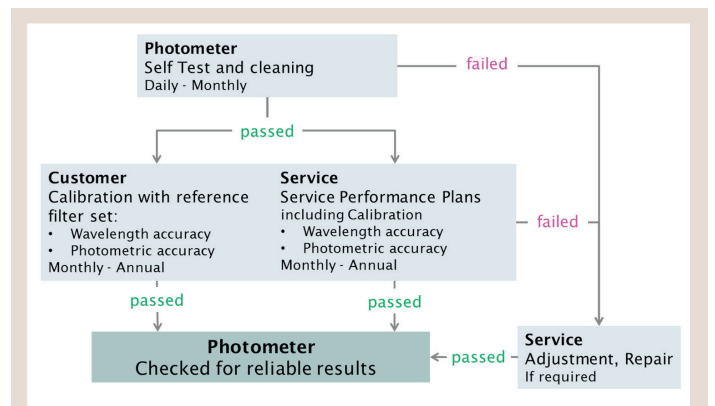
**Photometer**
Self Test and cleaning
Daily - Monthly

failed

passed

**Customer**
Calibration with reference filter set:
• Wavelength accuracy
• Photometric accuracy
Monthly - Annual

**Service**
Service Performance Plans including Calibration
• Wavelength accuracy
• Photometric accuracy
Monthly - Annual

failed

passed

passed

**Photometer**
Checked for reliable results

passed

**Service**
Adjustment, Repair
If required